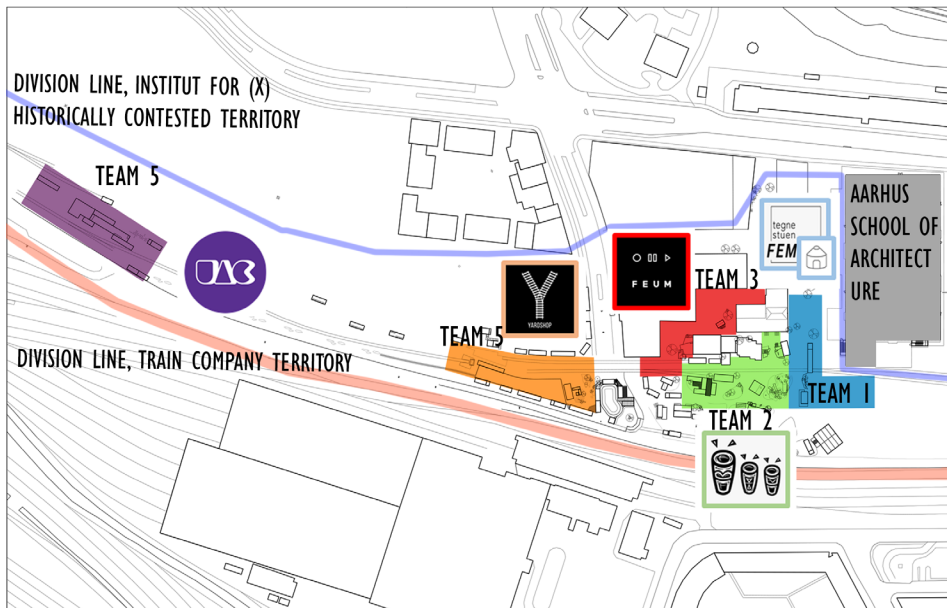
DIVISION LINE, INSTITUT FOR (X)
HISTORICALLY CONTESTED TERRITORY

TEAM 5

UAB

YARDSHOP

FEUM

TEAM 3

tegne stuen FEM

AARHUS SCHOOL OF ARCHITECT URE

TEAM 5

DIVISION LINE, TRAIN COMPANY TERRITORY

TEAM 1

TEAM 2